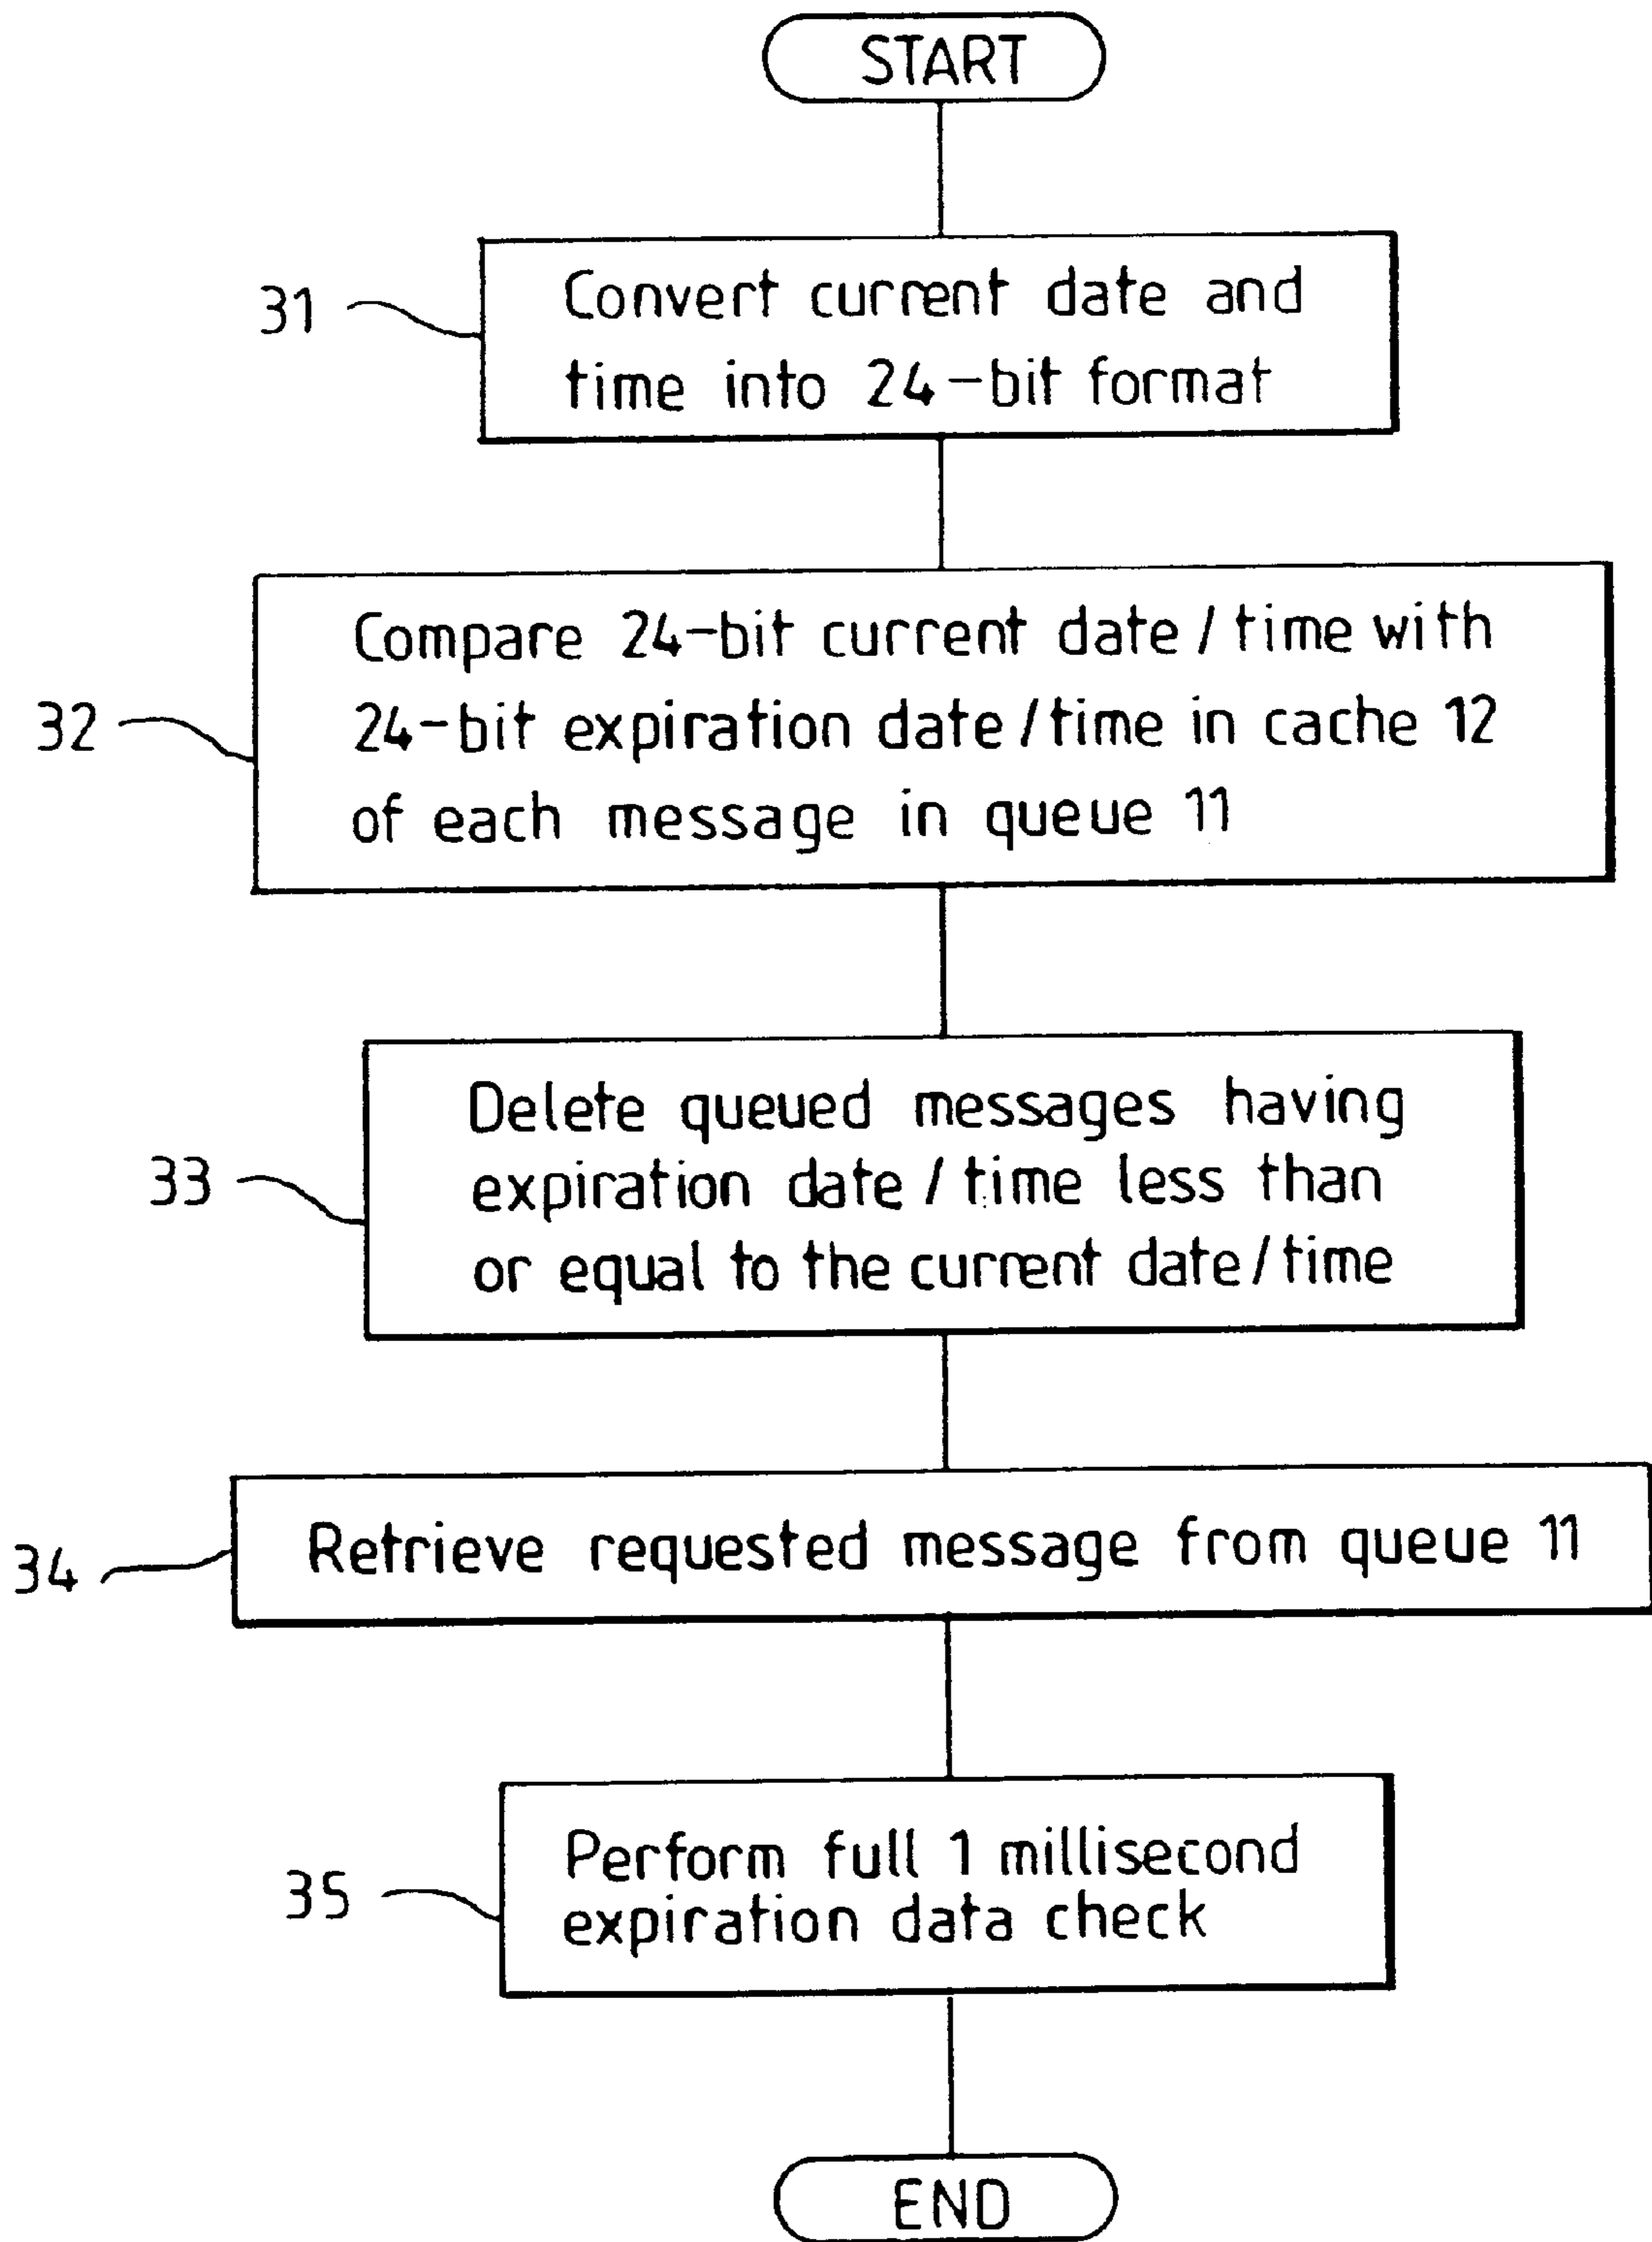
START

31 Convert current date and time into 24-bit format

32 Compare 24-bit current date / time with 24-bit expiration date / time in cache 12 of each message in queue 11

33 Delete queued messages having expiration date / time less than or equal to the current date / time

34 Retrieve requested message from queue 11

35 Perform full 1 millisecond expiration data check

END